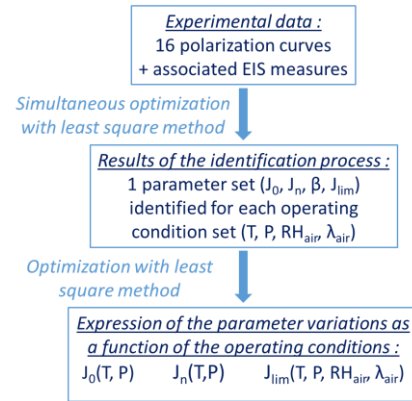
Experimental data :
16 polarization curves
+ associated EIS measures

Simultaneous optimization with least square method

Results of the identification process :
1 parameter set ($J_0$, $J_n$, β, $J_{lim}$) identified for each operating condition set (T, P, $RH_{air}$, $λ_{air}$)

Optimization with least square method

Expression of the parameter variations as a function of the operating conditions :
$J_0$(T, P) $J_n$(T,P) $J_{lim}$(T, P, $RH_{air}$, $λ_{air}$)